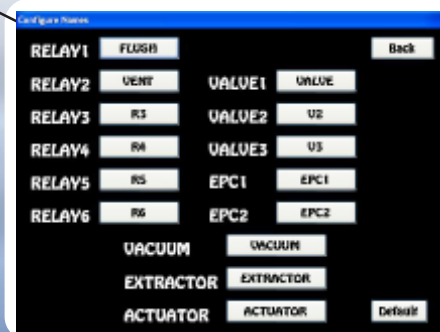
Configure Names

RELAY1 FLUSH

Back

RELAY2 VENT

VALVE1 VALVE

RELAY3 R3

VALVE2 V2

RELAY4 R4

VALVE3 V3

RELAY5 R5

EPC1 EPC1

RELAY6 R6

EPC2 EPC2

VACUUM VACUUM

EXTRACTOR EXTRACTOR

ACTUATOR ACTUATOR

Default